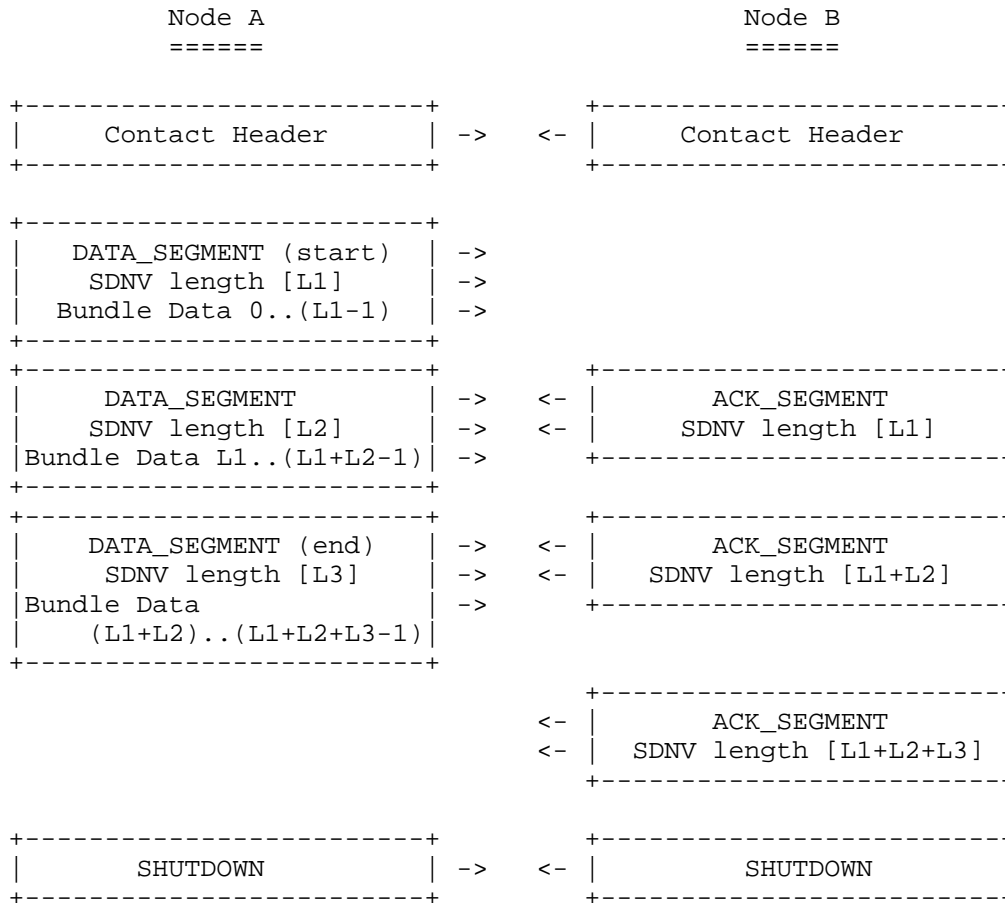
Node A
======

Node B
======

Contact Header ->

<- Contact Header

DATA_SEGMENT (start) ->
SDNV length [L1] ->
Bundle Data 0..(L1-1) ->

DATA_SEGMENT ->
SDNV length [L2] ->
Bundle Data L1..(L1+L2-1) ->

<- ACK_SEGMENT
<- SDNV length [L1]

DATA_SEGMENT (end) ->
SDNV length [L3] ->
Bundle Data ->
(L1+L2)..(L1+L2+L3-1)

<- ACK_SEGMENT
<- SDNV length [L1+L2]

<- ACK_SEGMENT
<- SDNV length [L1+L2+L3]

SHUTDOWN ->

<- SHUTDOWN